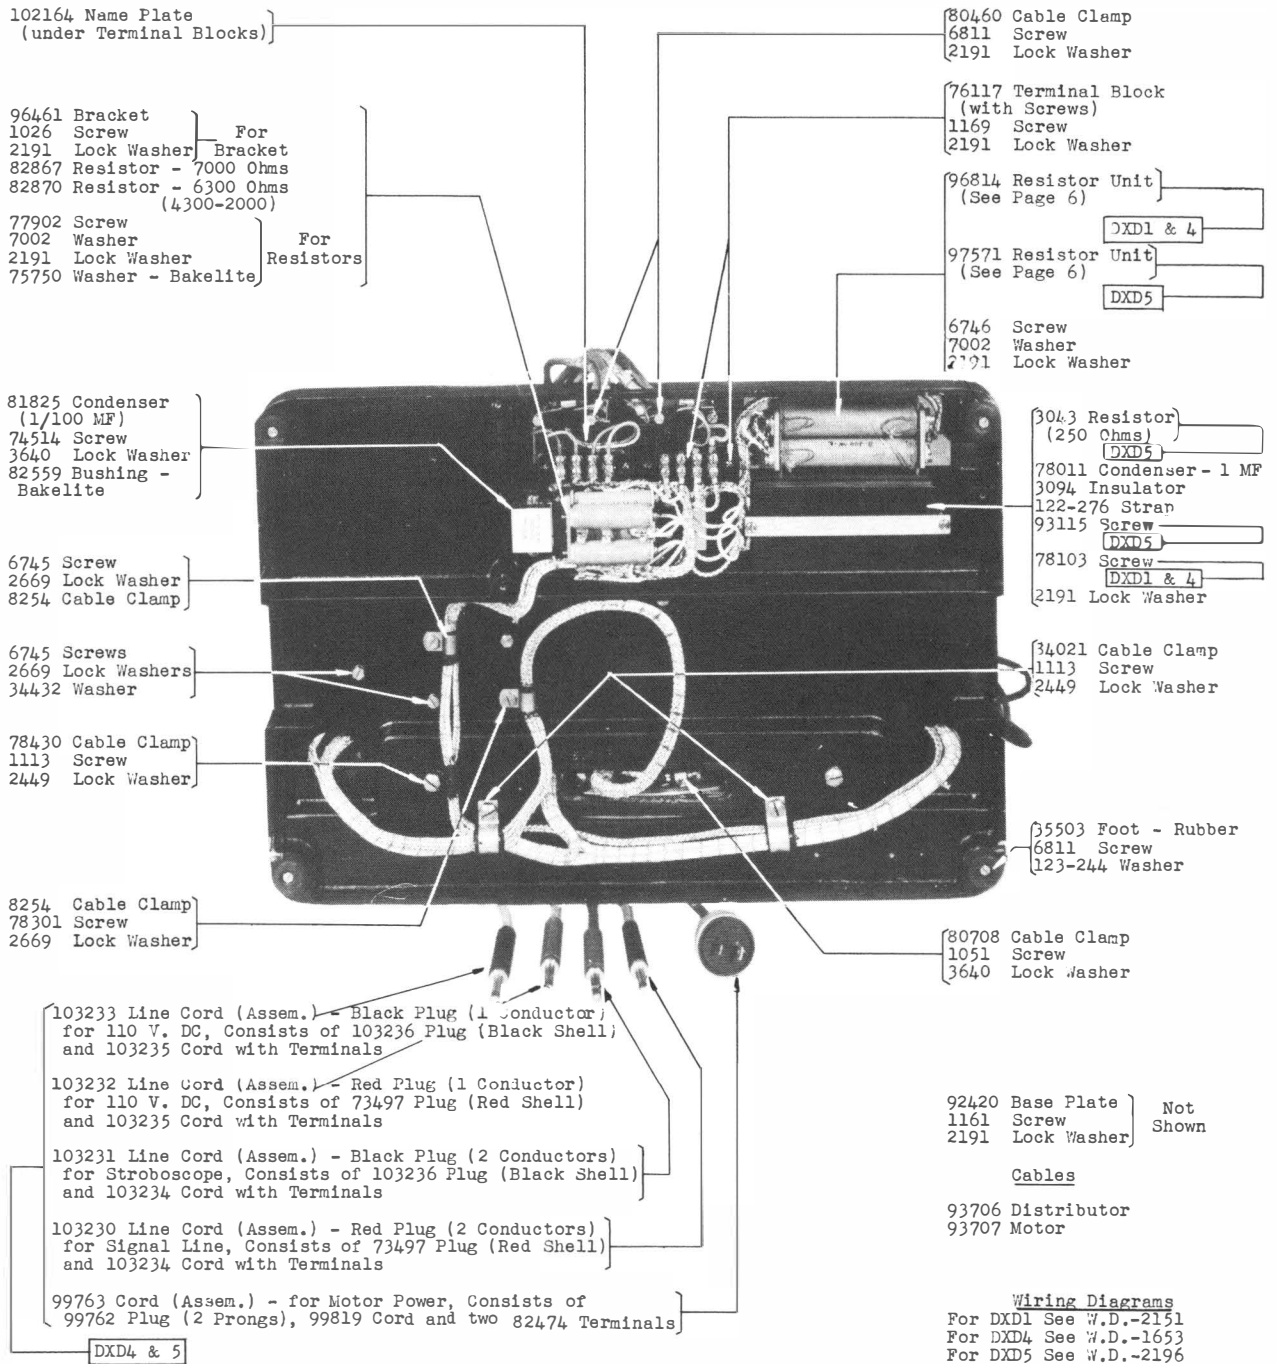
102164 Name Plate (under Terminal Blocks)

96461 Bracket
1026 Screw
2191 Lock Washer
For Bracket
82867 Resistor - 7000 Ohms
82870 Resistor - 6300 Ohms (4300-2000)

77902 Screw
7002 Washer
2191 Lock Washer
75750 Washer - Bakelite
For Resistors

81825 Condenser (1/100 MF)
74514 Screw
3640 Lock Washer
82559 Bushing - Bakelite

6745 Screw
2669 Lock Washer
8254 Cable Clamp

6745 Screws
2669 Lock Washers
34432 Washer

78430 Cable Clamp
1113 Screw
2449 Lock Washer

8254 Cable Clamp
78301 Screw
2669 Lock Washer

80460 Cable Clamp
6811 Screw
2191 Lock Washer

76117 Terminal Block (with Screws)
1169 Screw
2191 Lock Washer

96814 Resistor Unit (See Page 6)
DXD1 & 4
97571 Resistor Unit (See Page 6)
DXD5

6746 Screw
7002 Washer
2191 Lock Washer

3043 Resistor (250 Ohms)
DXD5
78011 Condenser - 1 MF
3094 Insulator
122-276 Strap
93115 Screw
DXD5
78103 Screw
DXD1 & 4
2191 Lock Washer

34021 Cable Clamp
1113 Screw
2449 Lock Washer

35503 Foot - Rubber
6811 Screw
123-244 Washer

80708 Cable Clamp
1051 Screw
3640 Lock Washer

103233 Line Cord (Assem.) - Black Plug (1 Conductor) for 110 V. DC, Consists of 103236 Plug (Black Shell) and 103235 Cord with Terminals

103232 Line Cord (Assem.) - Red Plug (1 Conductor) for 110 V. DC, Consists of 73497 Plug (Red Shell) and 103235 Cord with Terminals

103231 Line Cord (Assem.) - Black Plug (2 Conductors) for Stroboscope, Consists of 103236 Plug (Black Shell) and 103234 Cord with Terminals

103230 Line Cord (Assem.) - Red Plug (2 Conductors) for Signal Line, Consists of 73497 Plug (Red Shell) and 103234 Cord with Terminals

99763 Cord (Assem.) - for Motor Power, Consists of 99762 Plug (2 Prongs), 99819 Cord and two 82474 Terminals

DXD4 & 5

92420 Base Plate
1161 Screw
2191 Lock Washer
Not Shown

Cables

93706 Distributor
93707 Motor

Wiring Diagrams
For DXD1 See W.D.-2151
For DXD4 See W.D.-1653
For DXD5 See W.D.-2196